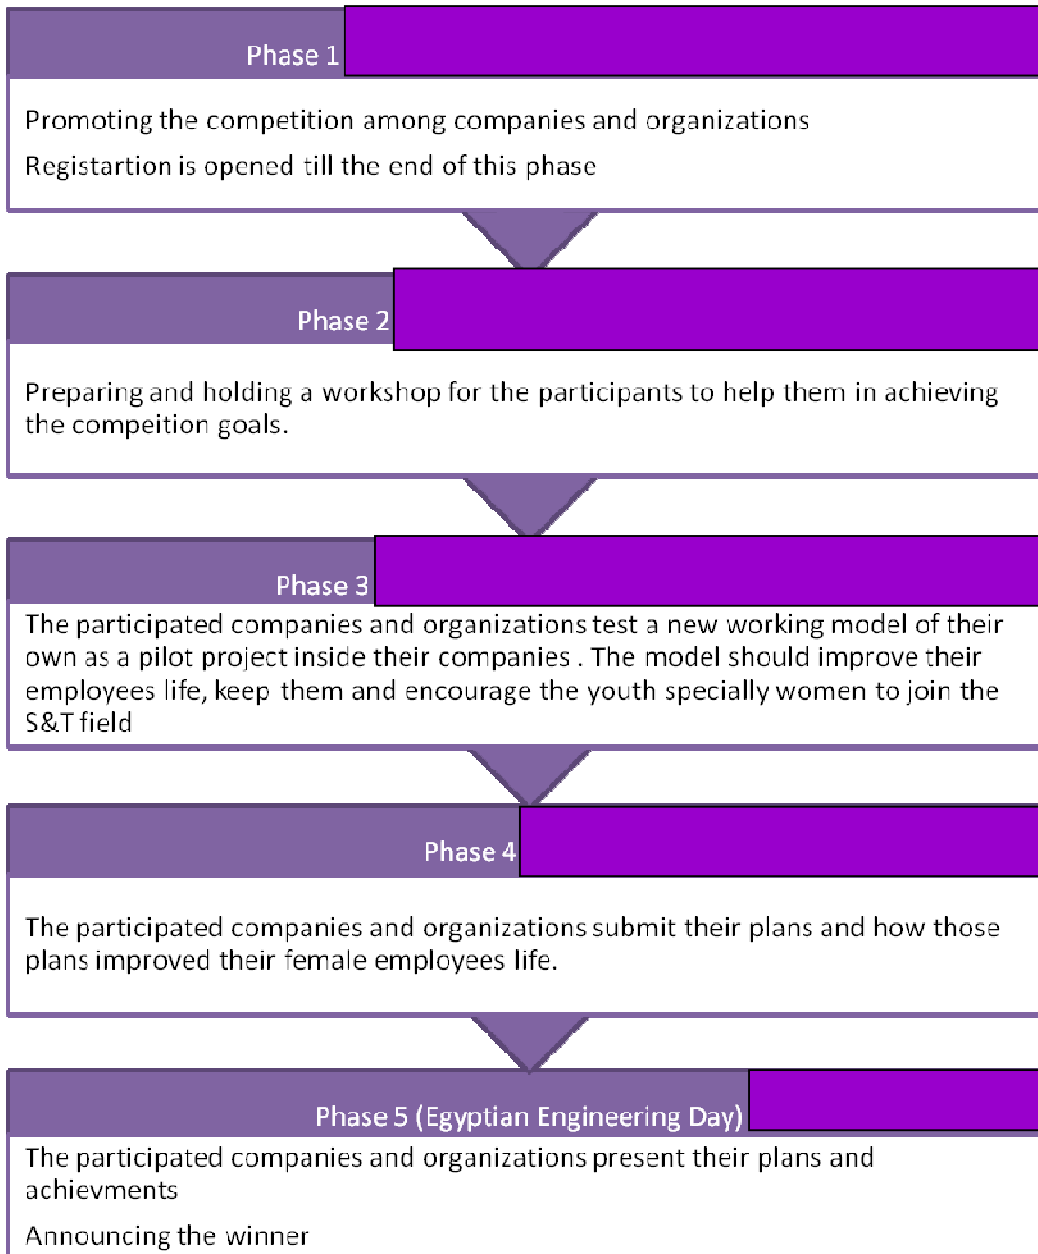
Phase 1

Promoting the competition among companies and organizations

Registartion is opened till the end of this phase

Phase 2

Preparing and holding a workshop for the participants to help them in achieving the compeition goals.

Phase 3

The participated companies and organizations test a new working model of their own as a pilot project inside their companies . The model should improve their employees life, keep them and encourage the youth specially women to join the S&T field

Phase 4

The participated companies and organizations submit their plans and how those plans improved their female employees life.

Phase 5 (Egyptian Engineering Day)

The participated companies and organizations present their plans and achievments

Announcing the winner